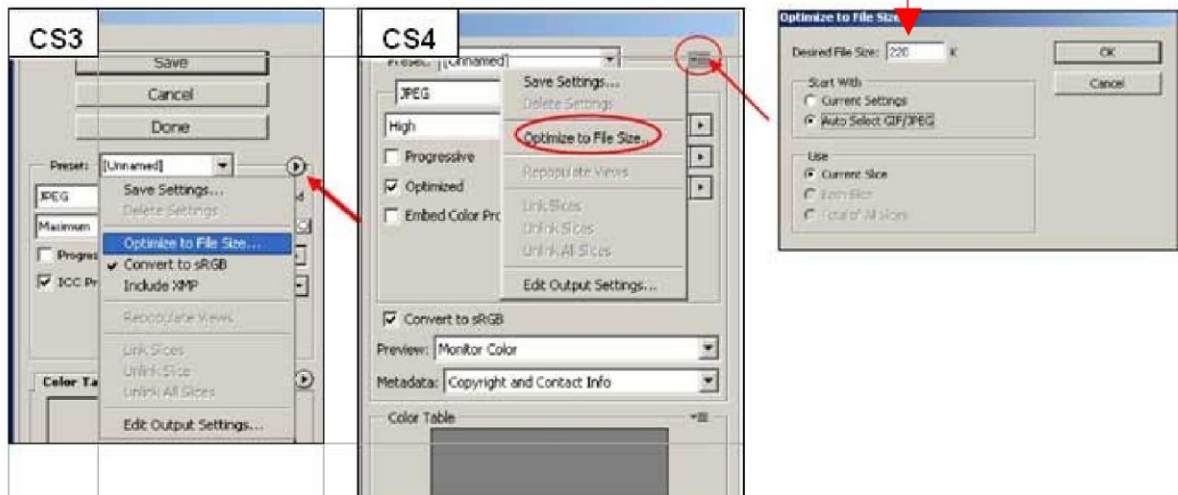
CS3

Save

Cancel

Done

Preset: [Unnamed]

JPEG

Maximum

Progre

ICC Pr

Save Settings...

Delete Settings

Optimize to File Size...

Convert to sRGB

Include XMP

Repopulate Views

Link Slices

Unlink Slice

Unlink All Slices

Edit Output Settings...

Color Ta

CS4

Preset: [Unnamed]

JPEG

High

Progressive

Optimized

Embed Color Pro

Save Settings...

Delete Settings

Optimize to File Size...

Repopulate Views

Link Slices

Unlink Slices

Unlink All Slices

Edit Output Settings...

Convert to sRGB

Preview: Monitor Color

Metadata: Copyright and Contact Info

Color Table

Optimize to File Size

Desired File Size: 220 K

OK

Cancel

Start With

Current Settings

Auto Select GIF/JPEG

Use

Current Slice

Each Slice

Total of All Slices